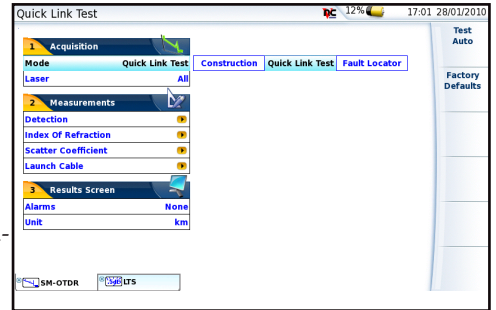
Quick Link Test

12% 17:01 28/01/2010

Test Auto

Factory Defaults

1 Acquisition

Mode Quick Link Test

Laser All

Construction

Quick Link Test

Fault Locator

2 Measurements

Detection

Index Of Refraction

Scatter Coefficient

Launch Cable

3 Results Screen

Alarms None

Unit km

SM-OTDR

LTS